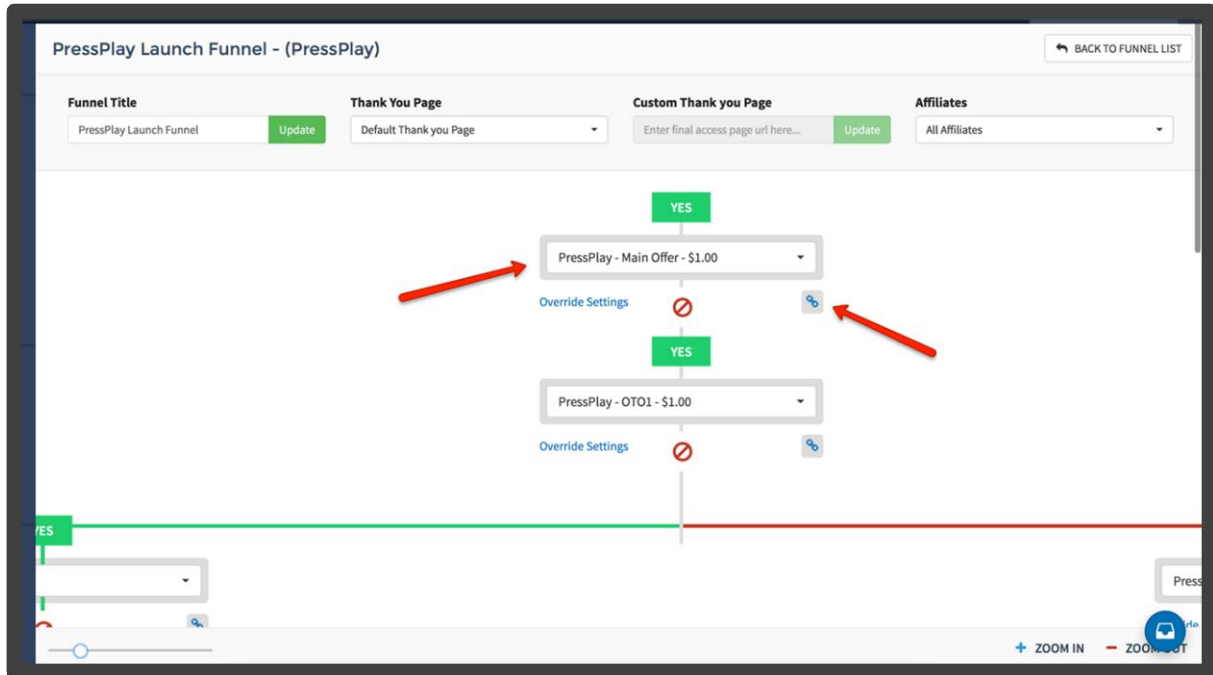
PressPlay Launch Funnel - (PressPlay)

BACK TO FUNNEL LIST

Funnel Title
PressPlay Launch Funnel
Update

Thank You Page
Default Thank you Page

Custom Thank you Page
Enter final access page url here...
Update

Affiliates
All Affiliates

YES

PressPlay - Main Offer - $1.00

Override Settings

YES

PressPlay - OTO1 - $1.00

Override Settings

YES

Press

+ ZOOM IN
− ZOOM OUT